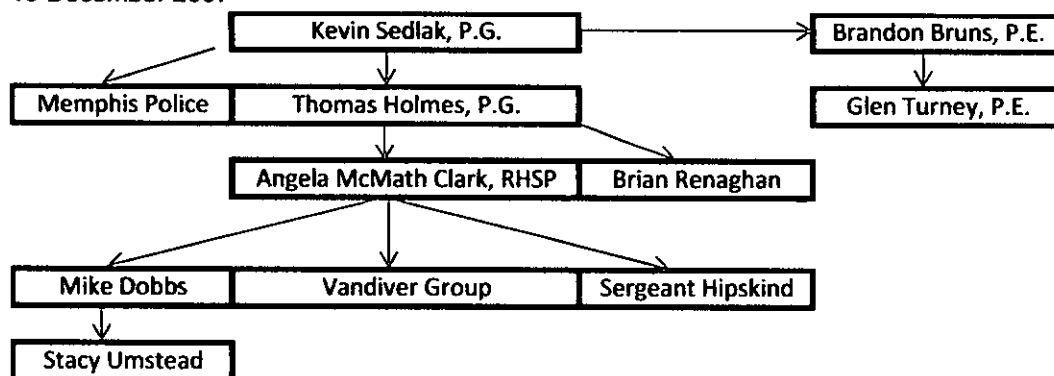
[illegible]

Kevin Sedlak, P.G.

Brandon Bruns, P.E.

Memphis Police

Thomas Holmes, P.G.

Glen Turney, P.E.

Angela McMath Clark, RHSP

Brian Renaghan

Mike Dobbs

Vandiver Group

Sergeant Hipskind

Stacy Umstead